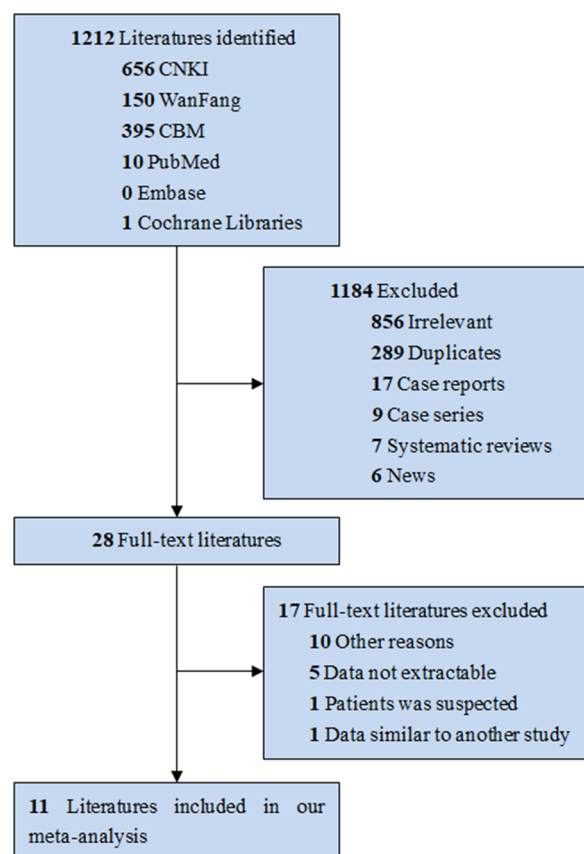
**1212** Literatures identified
**656** CNKI
**150** WanFang
**395** CBM
**10** PubMed
**0** Embase
**1** Cochrane Libraries

**1184** Excluded
**856** Irrelevant
**289** Duplicates
**17** Case reports
**9** Case series
**7** Systematic reviews
**6** News

**28** Full-text literatures

**17** Full-text literatures excluded
**10** Other reasons
**5** Data not extractable
**1** Patients was suspected
**1** Data similar to another study

**11** Literatures included in our meta-analysis